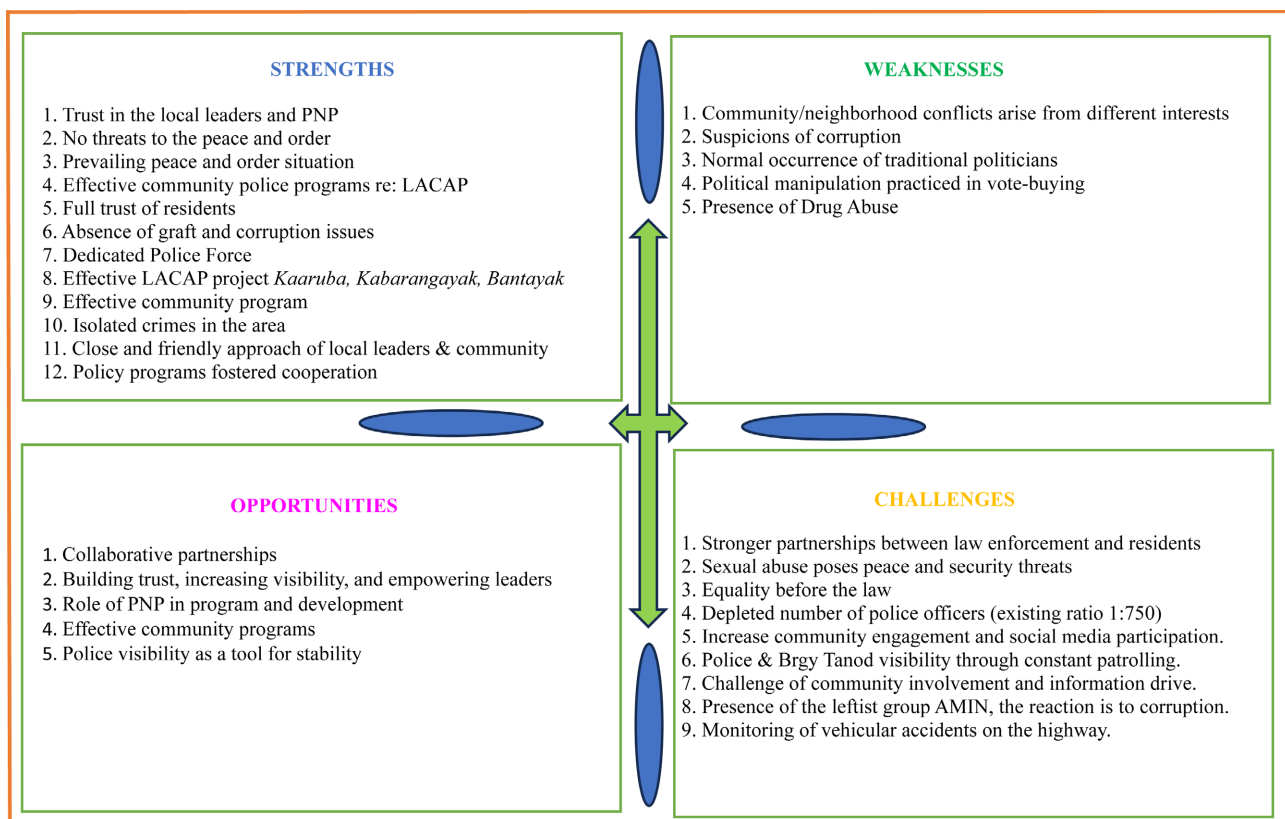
STRENGTHS

1. Trust in the local leaders and PNP
2. No threats to the peace and order
3. Prevailing peace and order situation
4. Effective community police programs re: LACAP
5. Full trust of residents
6. Absence of graft and corruption issues
7. Dedicated Police Force
8. Effective LACAP project *Kaaruba, Kabarangayak, Bantayak*
9. Effective community program
10. Isolated crimes in the area
11. Close and friendly approach of local leaders & community
12. Policy programs fostered cooperation

WEAKNESSES

1. Community/neighborhood conflicts arise from different interests
2. Suspicions of corruption
3. Normal occurrence of traditional politicians
4. Political manipulation practiced in vote-buying
5. Presence of Drug Abuse

OPPORTUNITIES

1. Collaborative partnerships
2. Building trust, increasing visibility, and empowering leaders
3. Role of PNP in program and development
4. Effective community programs
5. Police visibility as a tool for stability

CHALLENGES

1. Stronger partnerships between law enforcement and residents
2. Sexual abuse poses peace and security threats
3. Equality before the law
4. Depleted number of police officers (existing ratio 1:750)
5. Increase community engagement and social media participation.
6. Police & Brgy Tanod visibility through constant patrolling.
7. Challenge of community involvement and information drive.
8. Presence of the leftist group AMIN, the reaction is to corruption.
9. Monitoring of vehicular accidents on the highway.